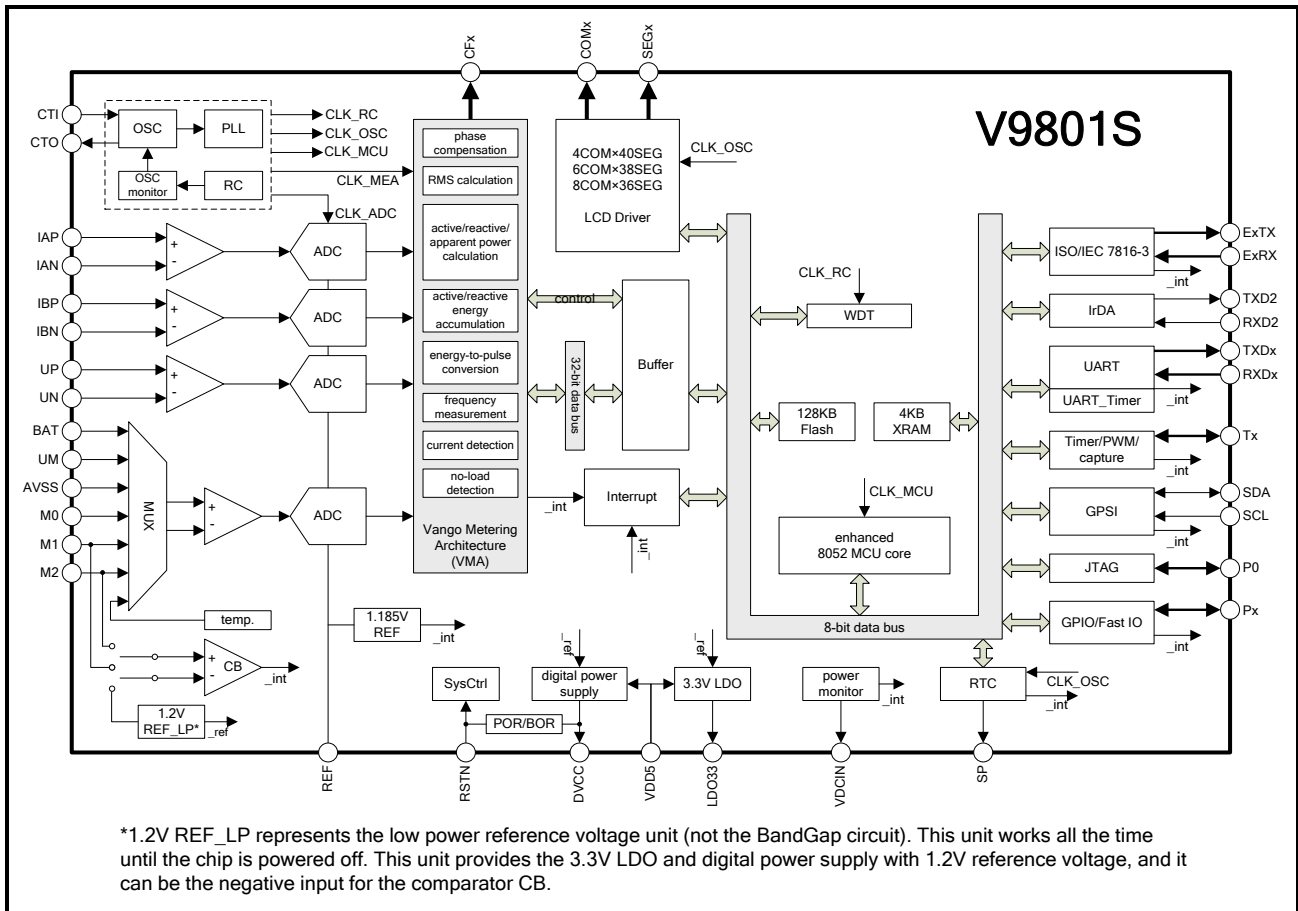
CFx
COMx
SEGx

V9801S

CTI
CTO
OSC
PLL
OSC monitor
RC
CLK_RC
CLK_OSC
CLK_MCU
CLK_MEA
CLK_ADC

phase compensation
RMS calculation
active/reactive/ apparent power calculation
active/reactive energy accumulation
energy-to-pulse conversion
frequency measurement
current detection
no-load detection
Vango Metering Architecture (VMA)

4COM×40SEG
6COM×38SEG
8COM×36SEG
LCD Driver
CLK_OSC

IAP
IAN
IBP
IBN
UP
UN
BAT
UM
AVSS
M0
M1
M2
+
-
ADC
ADC
ADC
ADC
MUX
temp.
CB
_int
1.2V REF_LP*
_ref
1.185V REF
_int

control
32-bit data bus
Buffer
Interrupt
_int
_int

CLK_RC
WDT
128KB Flash
4KB XRAM
CLK_MCU
enhanced 8052 MCU core
8-bit data bus

ISO/IEC 7816-3
_int
ExTX
ExRX
IrDA
TXD2
RXD2
UART
UART_Timer
_int
TXDx
RXDx
Timer/PWM/ capture
_int
Tx
GPSI
_int
SDA
SCL
JTAG
P0
GPIO/Fast IO
_int
Px

SysCtrl
POR/BOR
_ref
digital power supply
_ref
3.3V LDO
power monitor
_int
RTC
CLK_OSC
_int

REF
RSTN
DVCC
VDD5
LDO33
VDCIN
SP

*1.2V REF_LP represents the low power reference voltage unit (not the BandGap circuit). This unit works all the time until the chip is powered off. This unit provides the 3.3V LDO and digital power supply with 1.2V reference voltage, and it can be the negative input for the comparator CB.